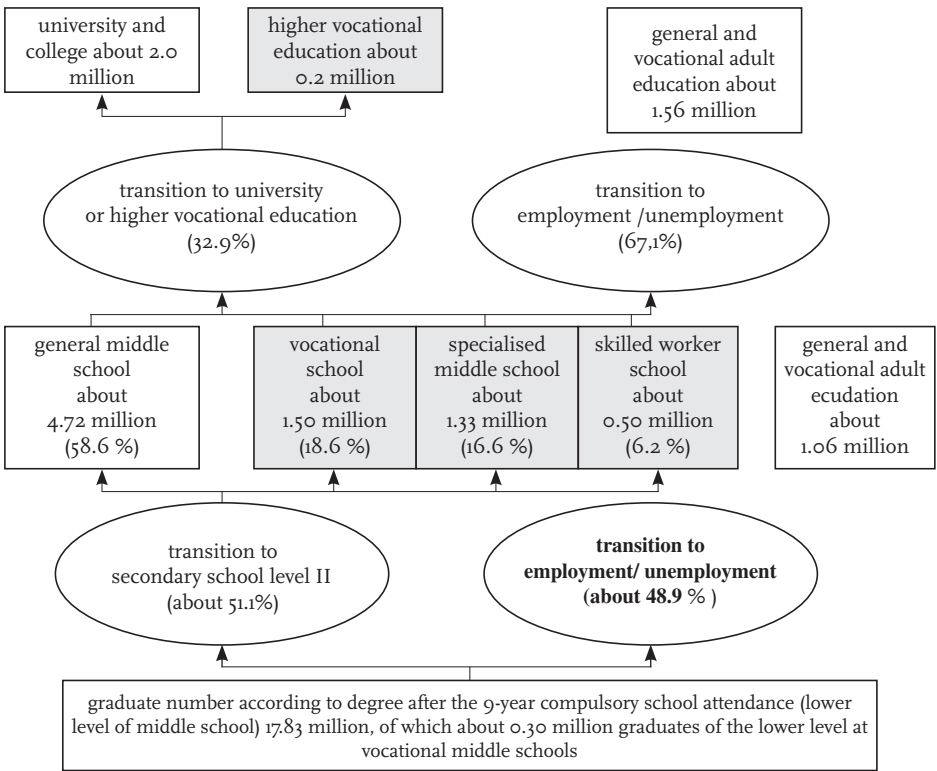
university and college about 2.0 million

higher vocational education about 0.2 million

general and vocational adult education about 1.56 million

transition to university or higher vocational education (32.9%)

transition to employment /unemployment (67,1%)

general middle school about 4.72 million (58.6 %)

vocational school about 1.50 million (18.6 %)

specialised middle school about 1.33 million (16.6 %)

skilled worker school about 0.50 million (6.2 %)

general and vocational adult ecudation about 1.06 million

transition to secondary school level II (about 51.1%)

**transition to employment/ unemployment (about 48.9 % )**

graduate number according to degree after the 9-year compulsory school attendance (lower level of middle school) 17.83 million, of which about 0.30 million graduates of the lower level at vocational middle schools